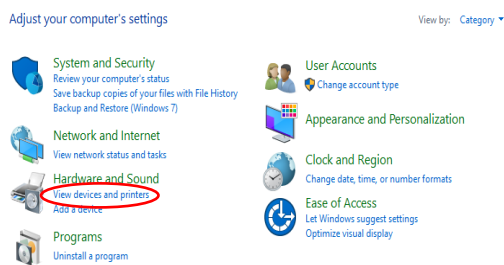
Adjust your computer's settings

View by: Category

System and Security
Review your computer's status
Save backup copies of your files with File History
Backup and Restore (Windows 7)

Network and Internet
View network status and tasks

Hardware and Sound
View devices and printers
Add a device

Programs
Uninstall a program

User Accounts
Change account type

Appearance and Personalization

Clock and Region
Change date, time, or number formats

Ease of Access
Let Windows suggest settings
Optimize visual display